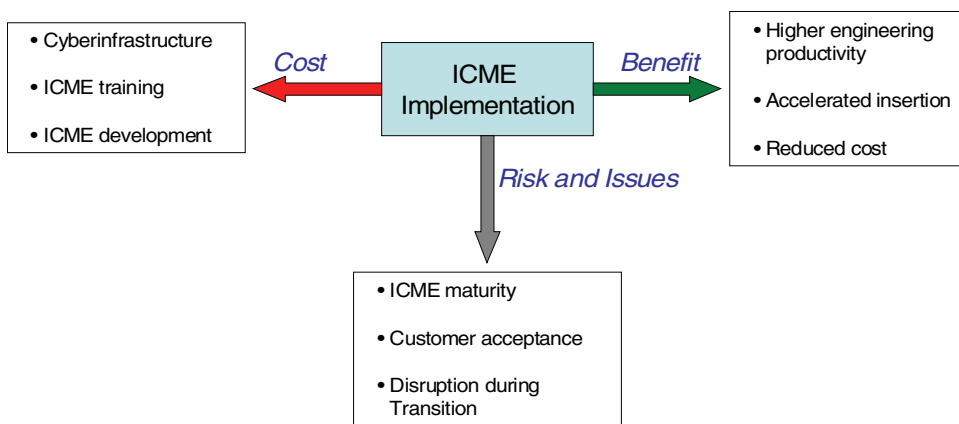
• Cyberinfrastructure

• ICME training

• ICME development

Cost

ICME Implementation

Benefit

• Higher engineering productivity

• Accelerated insertion

• Reduced cost

Risk and Issues

• ICME maturity

• Customer acceptance

• Disruption during Transition